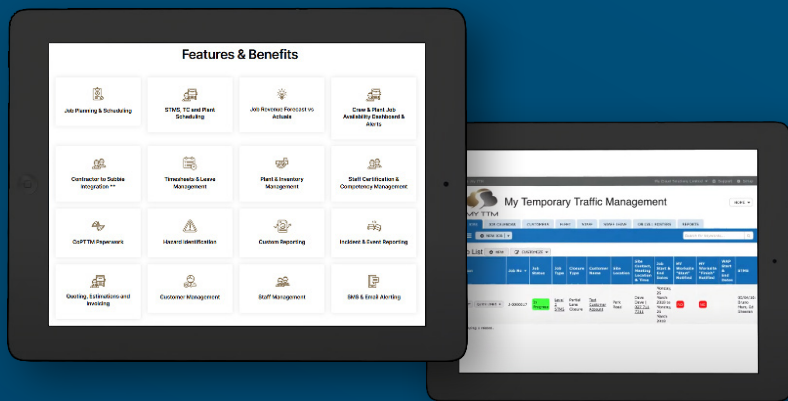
Features & Benefits

Job Planning & Scheduling

STMS, TC and Plant Scheduling

Job Revenue Forecast vs Actuals

Crew & Plant Job Availability Dashboard & Alerts

Contractor to Subbie Integration **

Timesheets & Leave Management

Plant & Inventory Management

Staff Certification & Competency Management

CoPTTM Paperwork

Hazard Identification

Custom Reporting

Incident & Event Reporting

Quoting, Estimations and Invoicing

Customer Management

Staff Management

SMS & Email Alerting

My Temporary Traffic Management

MY TTM

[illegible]